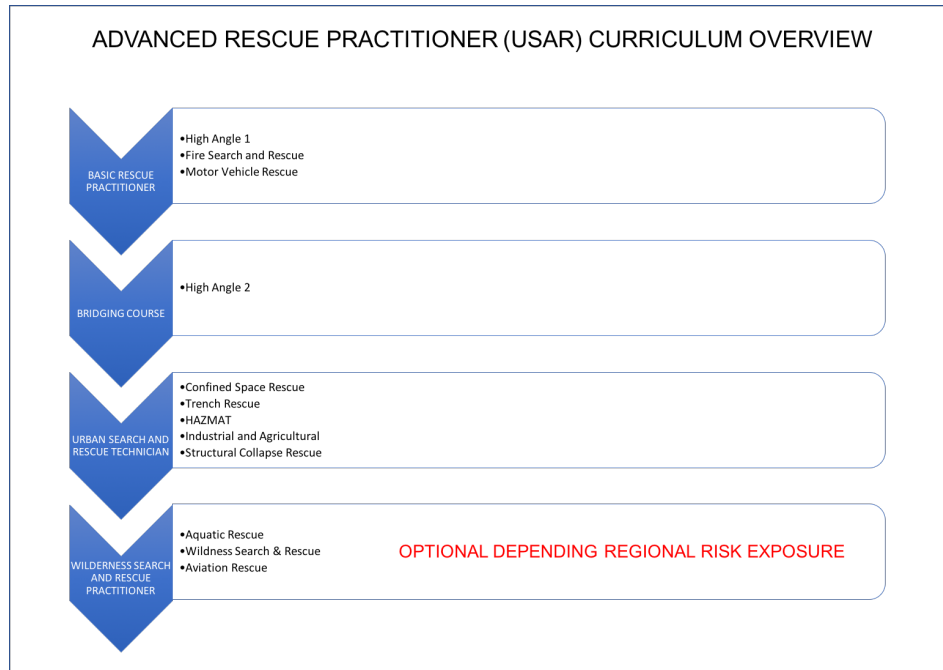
ADVANCED RESCUE PRACTITIONER (USAR) CURRICULUM OVERVIEW

BASIC RESCUE PRACTITIONER

•High Angle 1
•Fire Search and Rescue
•Motor Vehicle Rescue

BRIDGING COURSE

•High Angle 2

URBAN SEARCH AND RESCUE TECHNICIAN

•Confined Space Rescue
•Trench Rescue
•HAZMAT
•Industrial and Agricultural
•Structural Collapse Rescue

WILDERNESS SEARCH AND RESCUE PRACTITIONER

•Aquatic Rescue
•Wildness Search & Rescue
•Aviation Rescue

OPTIONAL DEPENDING REGIONAL RISK EXPOSURE